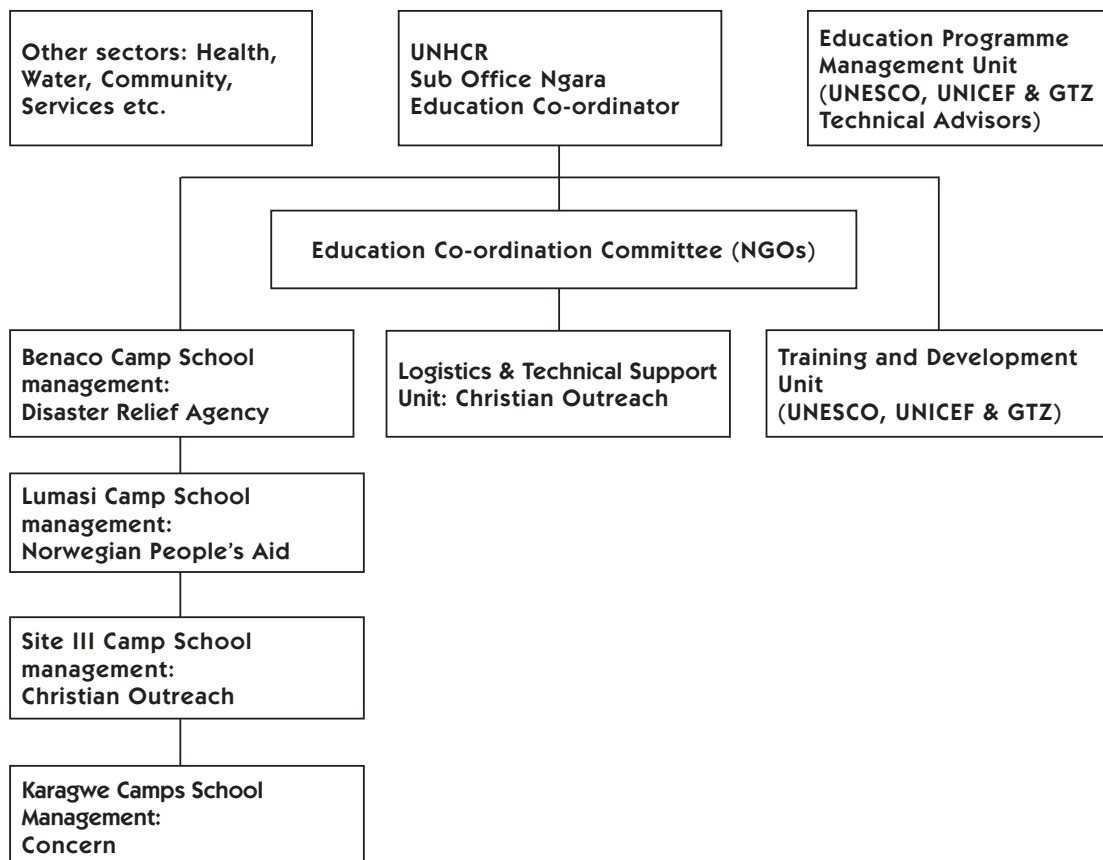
Other sectors: Health, Water, Community, Services etc.

UNHCR
Sub Office Ngara
Education Co-ordinator

Education Programme Management Unit (UNESCO, UNICEF & GTZ Technical Advisors)

Education Co-ordination Committee (NGOs)

Benaco Camp School management: Disaster Relief Agency

Logistics & Technical Support Unit: Christian Outreach

Training and Development Unit (UNESCO, UNICEF & GTZ)

Lumasi Camp School management: Norwegian People's Aid

Site III Camp School management: Christian Outreach

Karagwe Camps School Management: Concern